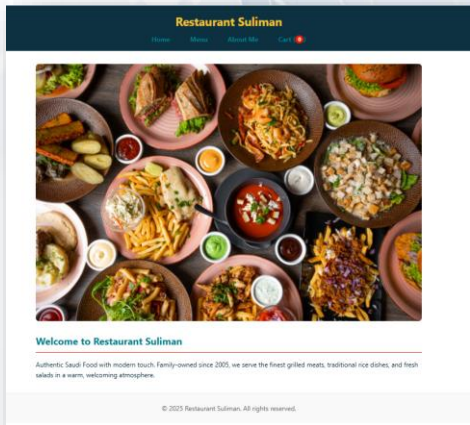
Restaurant Suliman

Home Menu About Me Cart 0

Welcome to Restaurant Suliman

Authentic Saudi Food with modern touch. Family-owned since 2005, we serve the finest grilled meats, traditional rice dishes, and fresh salads in a warm, welcoming atmosphere.

© 2025 Restaurant Suliman. All rights reserved.